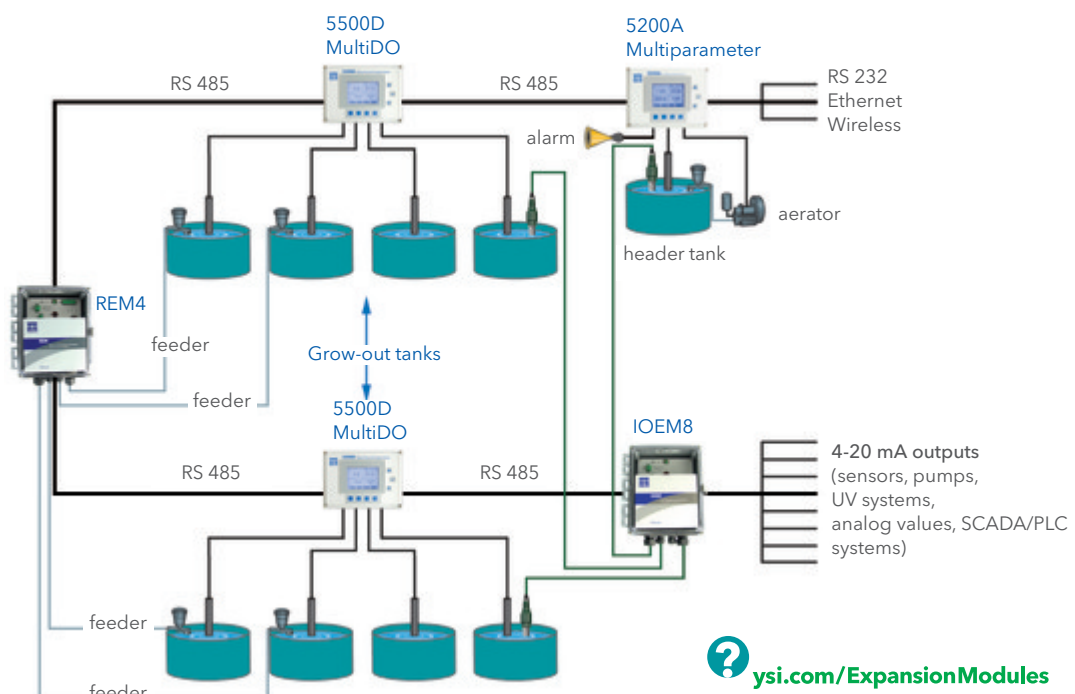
5500D
MultiDO

5200A
Multiparameter

RS 485

RS 485

RS 232
Ethernet
Wireless

alarm

aerator

header tank

REM4

feeder

feeder

Grow-out tanks

5500D
MultiDO

IOEM8

RS 485

RS 485

4-20 mA outputs
(sensors, pumps, UV systems, analog values, SCADA/PLC systems)

feeder

feeder

?
ysi.com/ExpansionModules